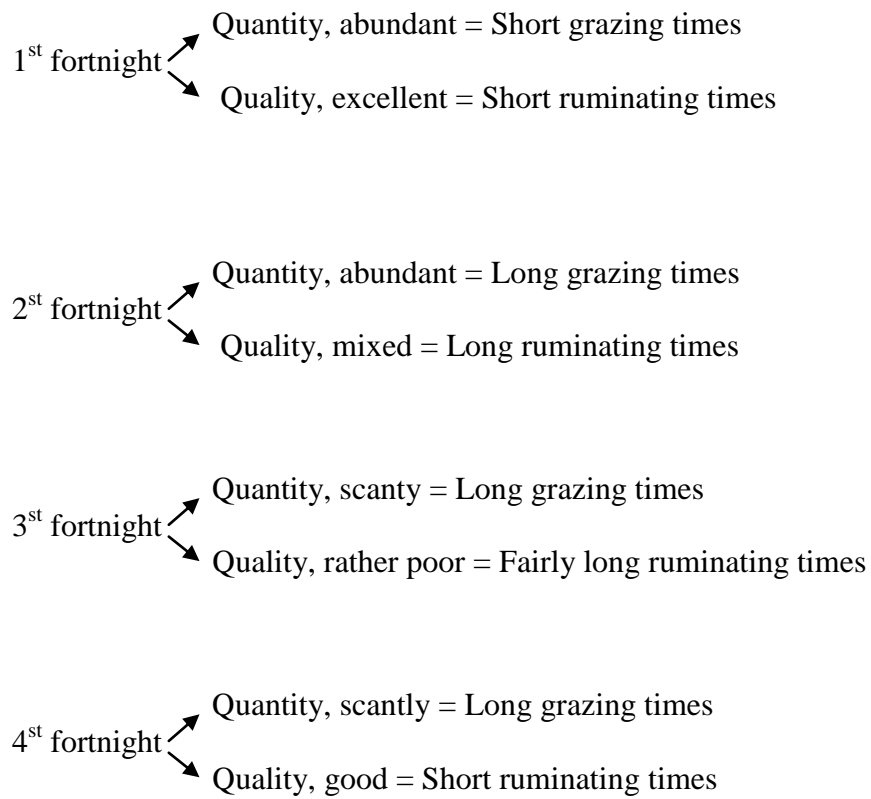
1$^{st}$ fortnight
Quantity, abundant = Short grazing times
Quality, excellent = Short ruminating times

2$^{st}$ fortnight
Quantity, abundant = Long grazing times
Quality, mixed = Long ruminating times

3$^{st}$ fortnight
Quantity, scanty = Long grazing times
Quality, rather poor = Fairly long ruminating times

4$^{st}$ fortnight
Quantity, scantly = Long grazing times
Quality, good = Short ruminating times